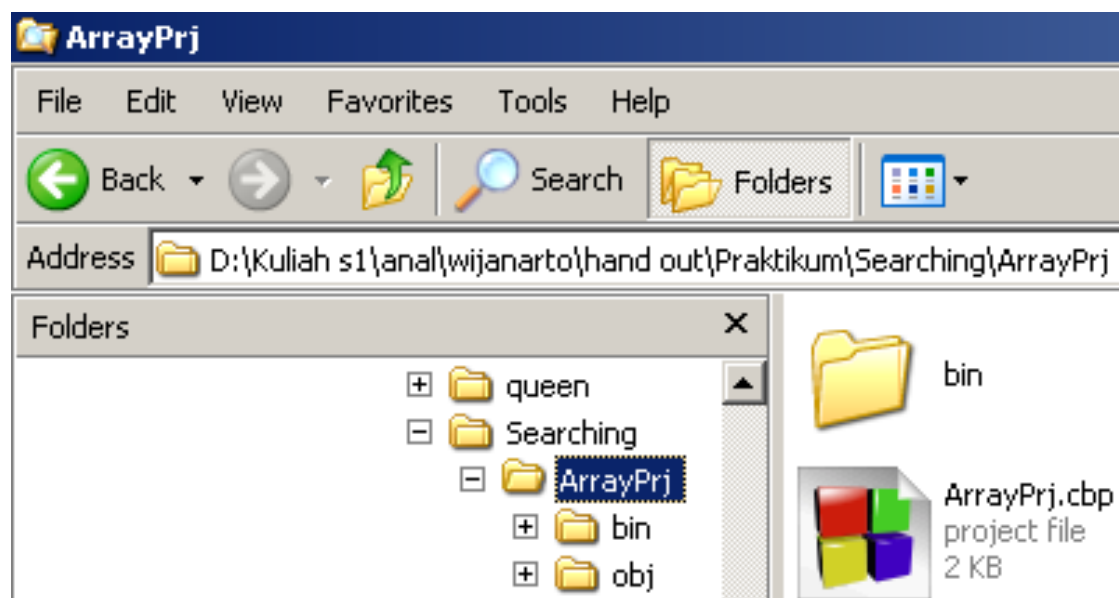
ArrayPrj

File Edit View Favorites Tools Help

Back Search Folders

Address D:\Kuliah s1\anal\wijanarto\hand out\Praktikum\Searching\ArrayPrj

Folders ×

queen
Searching
ArrayPrj
bin
obj

bin

ArrayPrj.cbp
project file
2 KB